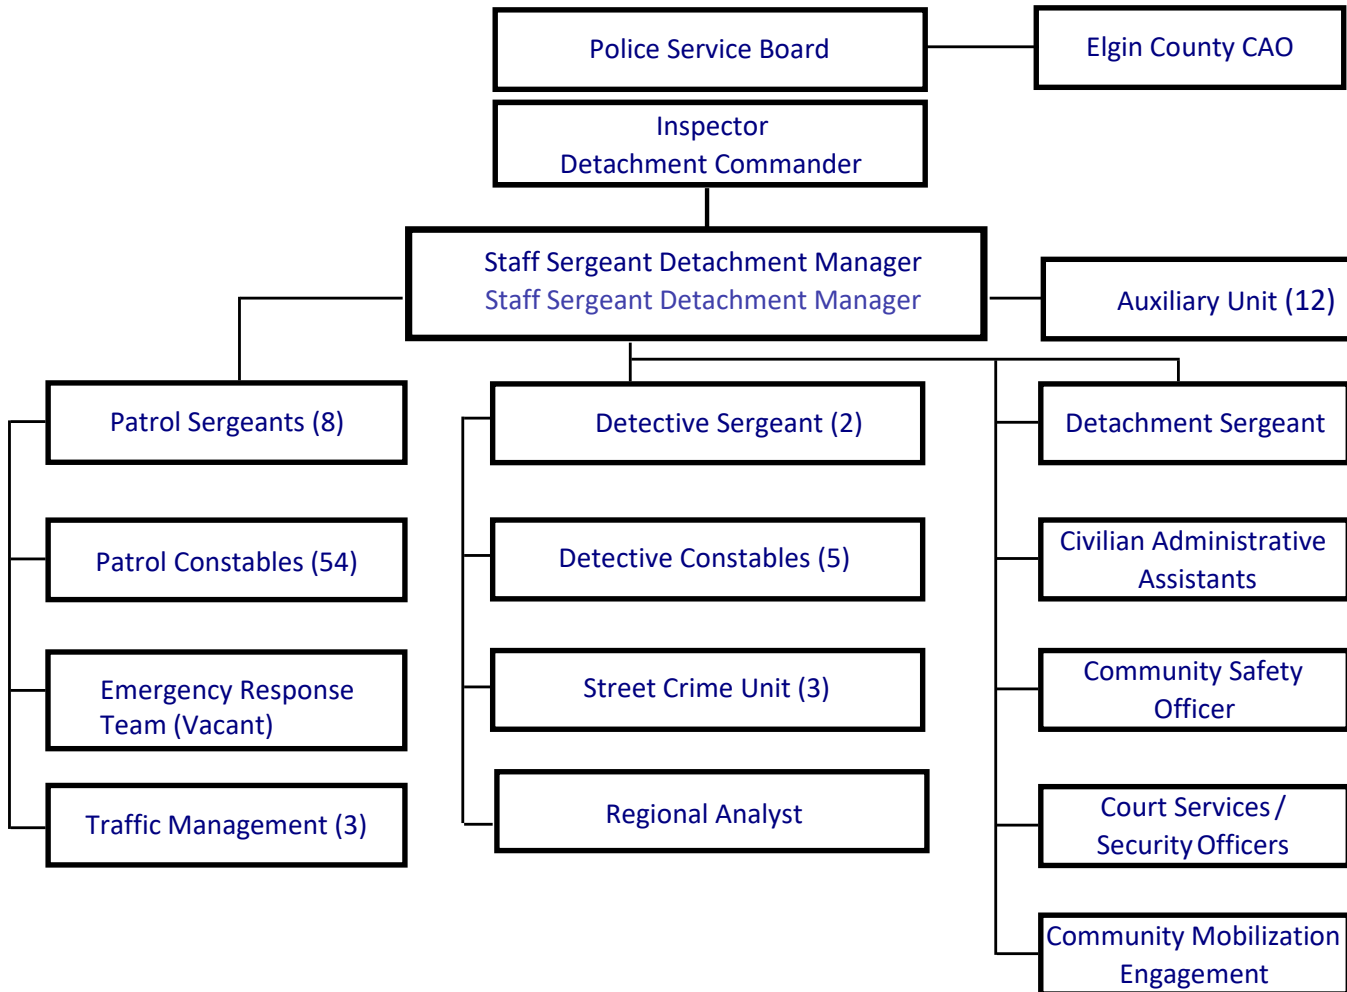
Police Service Board

Elgin County CAO

Inspector
Detachment Commander

Staff Sergeant Detachment Manager
Staff Sergeant Detachment Manager

Auxiliary Unit (12)

Patrol Sergeants (8)

Patrol Constables (54)

Emergency Response Team (Vacant)

Traffic Management (3)

Detective Sergeant (2)

Detective Constables (5)

Street Crime Unit (3)

Regional Analyst

Detachment Sergeant

Civilian Administrative Assistants

Community Safety Officer

Court Services / Security Officers

Community Mobilization Engagement